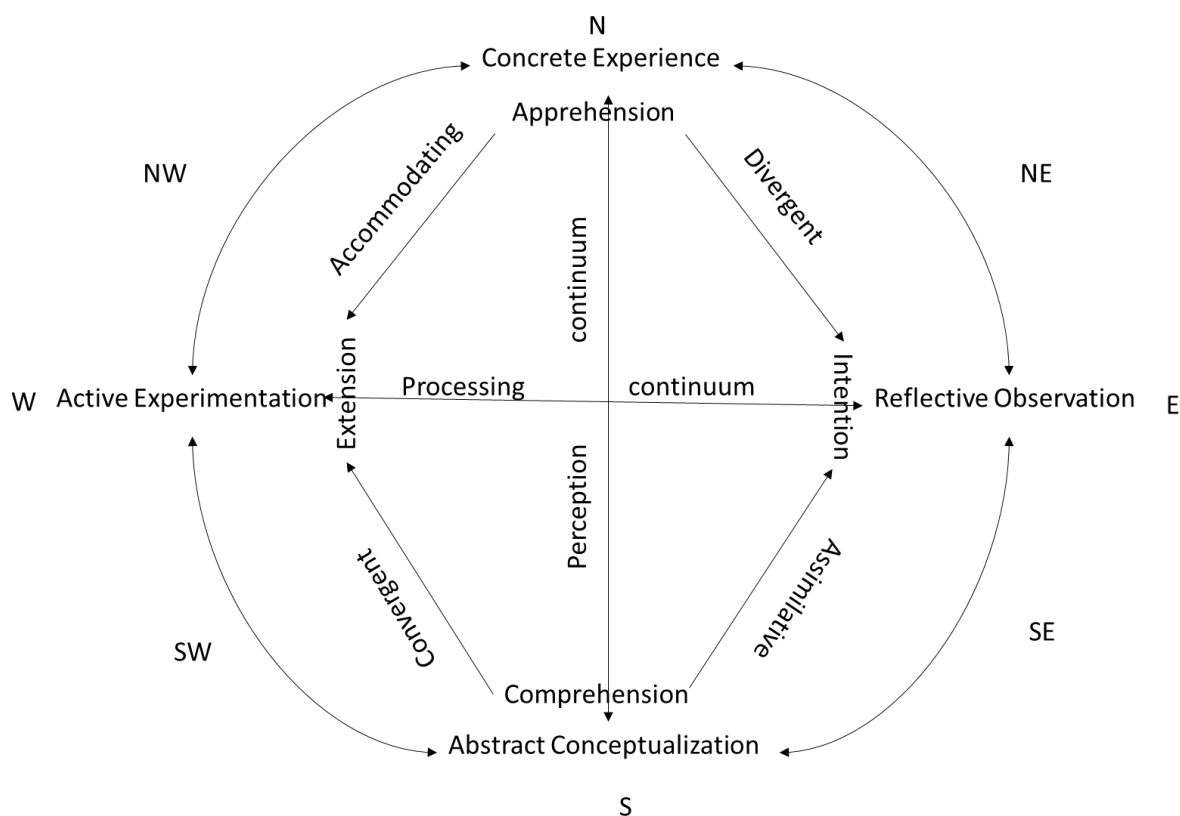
N
Concrete Experience
Apprehension

NW

Accommodating

Divergent

NE

continuum

W Active Experimentation

Extension

Processing

continuum

Intention

Reflective Observation E

Perception

Convergent

Assimilative

SW

SE

Comprehension
Abstract Conceptualization

S